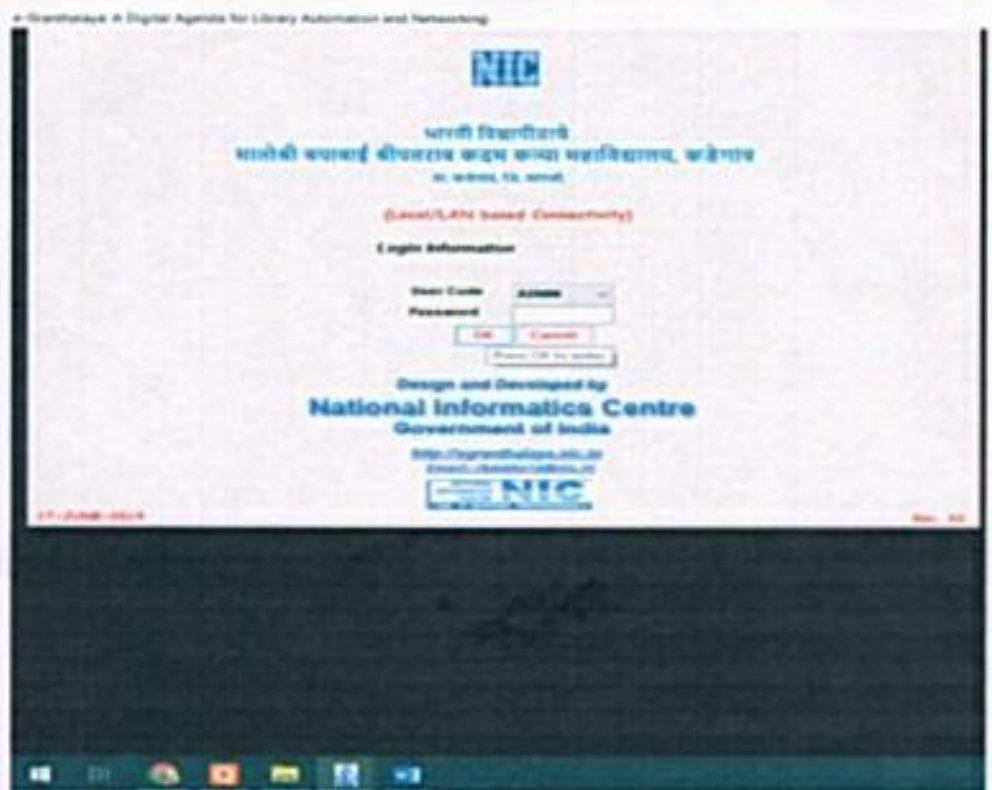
e-Granthalaya A Digital Agenda for Library Automation and Networking

NIC

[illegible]
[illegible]
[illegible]

(Local/LAN based Connectivity)

Login Information

User Code ADMIN
Password
OK Cancel
Press OK to enter

Design and Developed by
National Informatics Centre
Government of India

http://egranthalaya.nic.in
Email: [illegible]

NIC

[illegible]

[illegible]